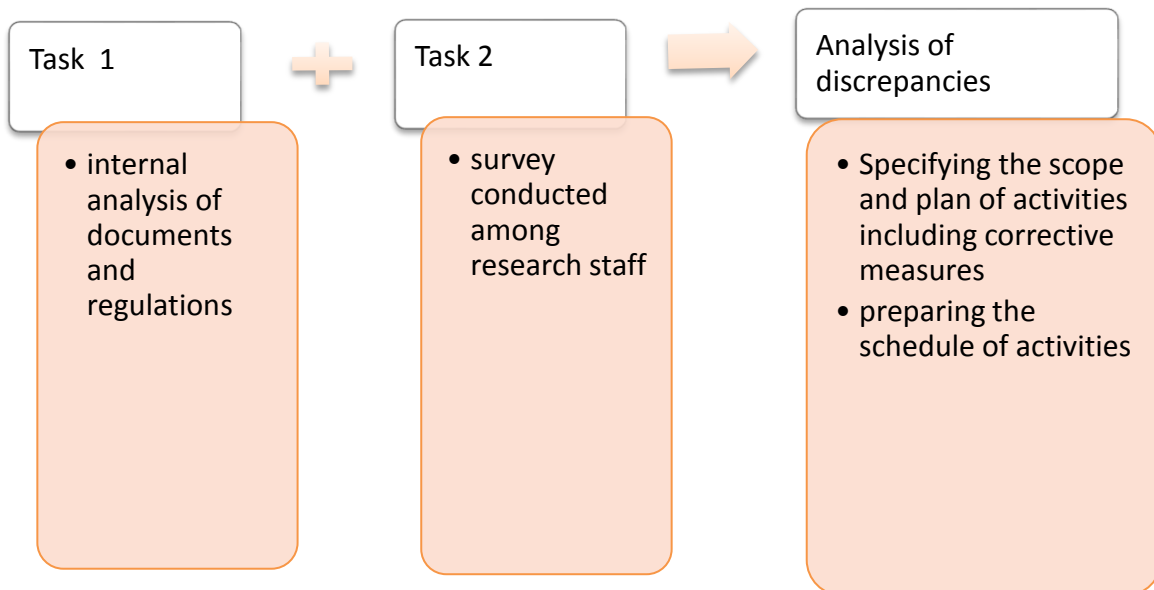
Task 1

• internal analysis of documents and regulations

Task 2

• survey conducted among research staff

Analysis of discrepancies

• Specifying the scope and plan of activities including corrective measures
• preparing the schedule of activities